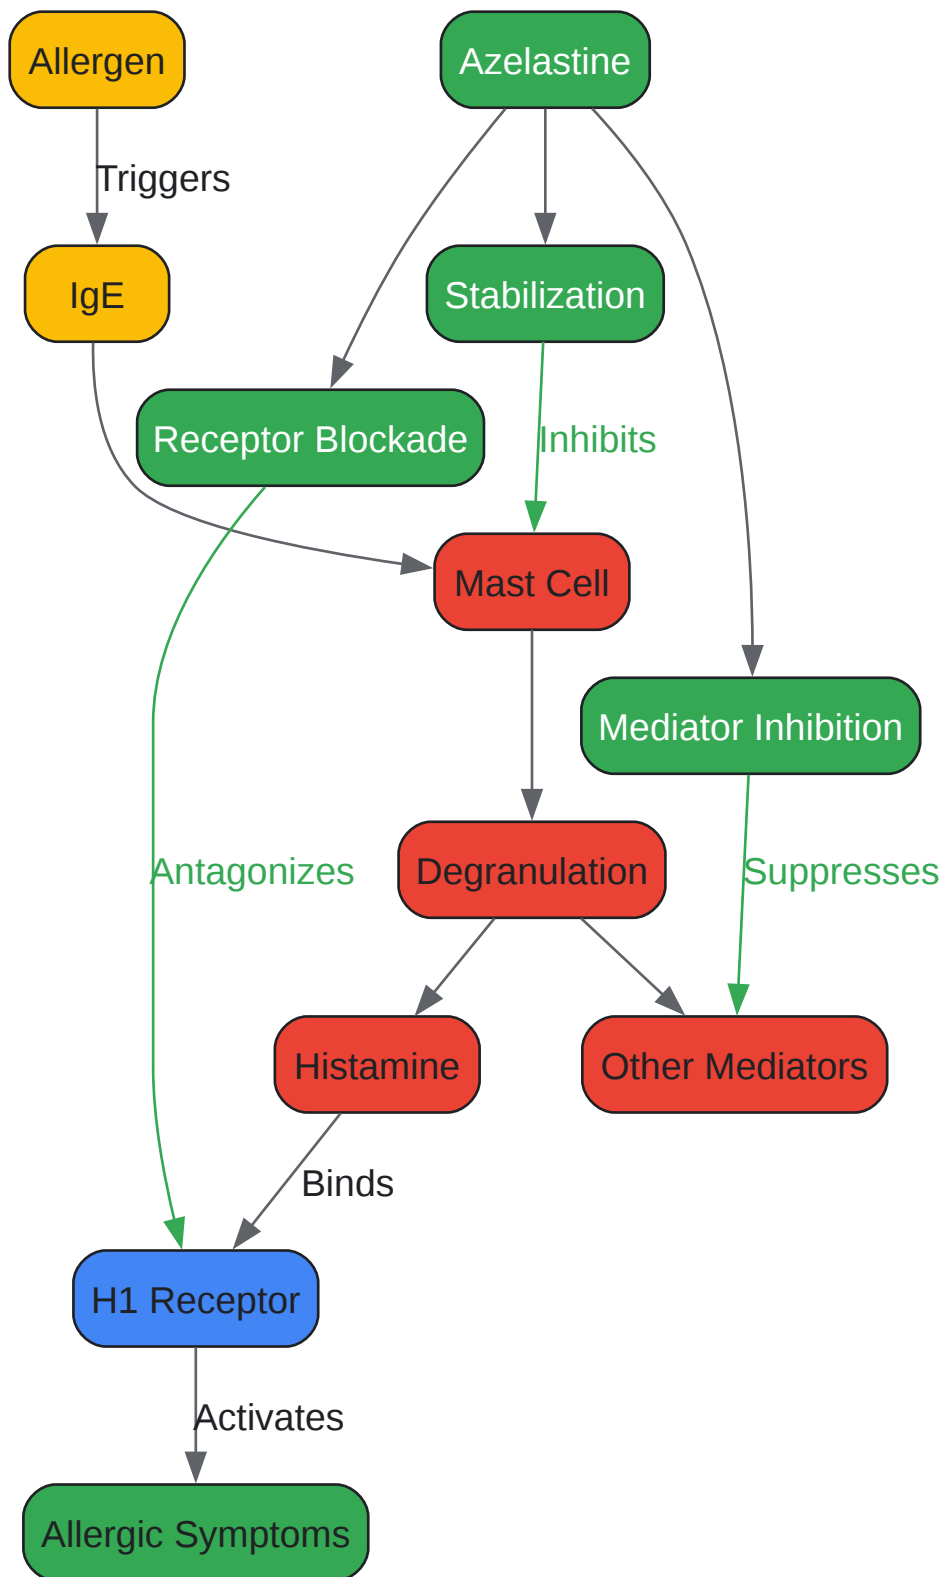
Allergen

Azelastine

Triggers

IgE

Stabilization

Receptor Blockade

Inhibits

Mast Cell

Mediator Inhibition

Antagonizes

Degranulation

Suppresses

Histamine

Other Mediators

Binds

H1 Receptor

Activates

Allergic Symptoms